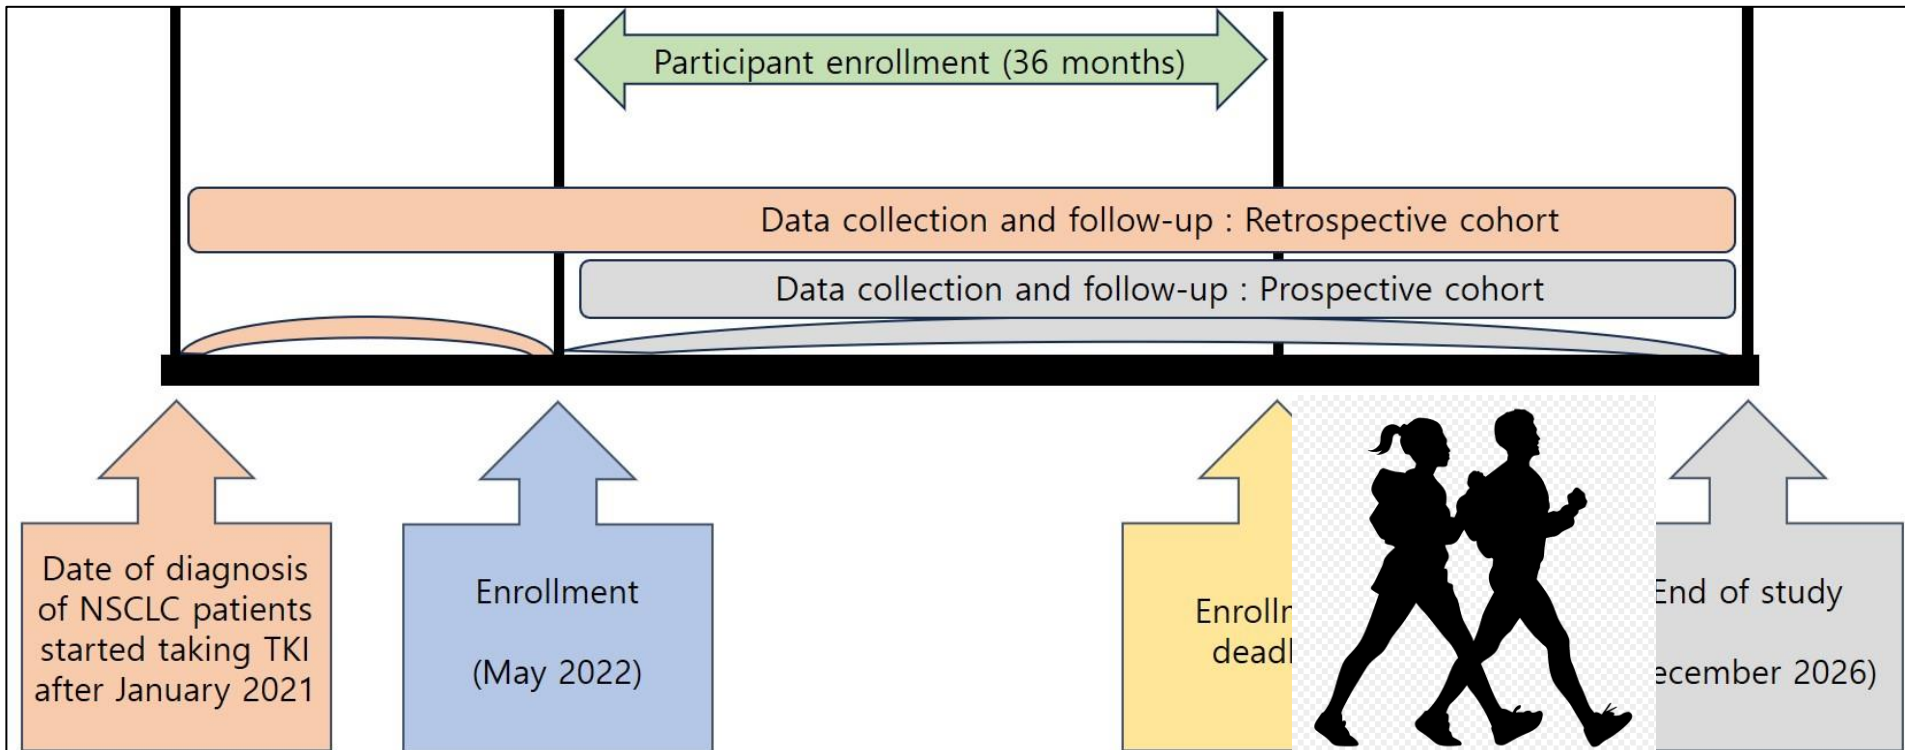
Participant enrollment (36 months)

Data collection and follow-up : Retrospective cohort

Data collection and follow-up : Prospective cohort

Date of diagnosis of NSCLC patients started taking TKI after January 2021

Enrollment

(May 2022)

Enrollı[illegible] deadl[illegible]

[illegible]End of study

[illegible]ecember 2026)